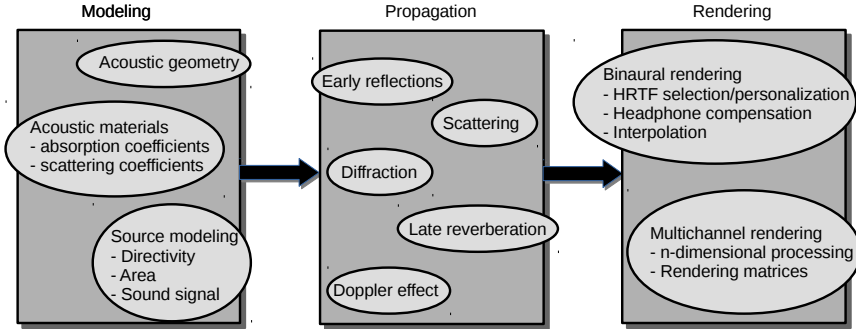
Modeling

Acoustic geometry

Acoustic materials
- absorption coefficients
- scattering coefficients

Source modeling
- Directivity
- Area
- Sound signal

Propagation

Early reflections

Scattering

Diffraction

Late reverberation

Doppler effect

Rendering

Binaural rendering
- HRTF selection/personalization
- Headphone compensation
- Interpolation

Multichannel rendering
- n-dimensional processing
- Rendering matrices